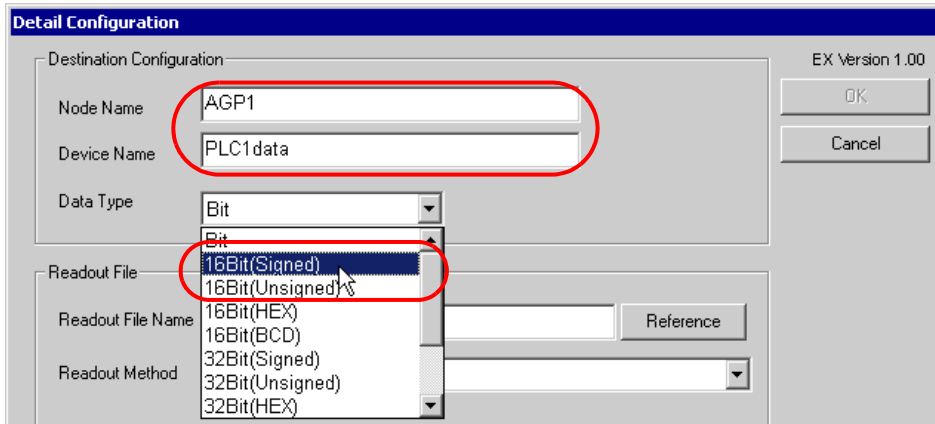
Detail Configuration

Destination Configuration

Node Name AGP1

Device Name PLC1data

Data Type Bit

Bit
16Bit(Signed)
16Bit(Unsigned)
16Bit(HEX)
16Bit(BCD)
32Bit(Signed)
32Bit(Unsigned)
32Bit(HEX)

Readout File

Readout File Name

Reference

Readout Method

EX Version 1.00

OK

Cancel